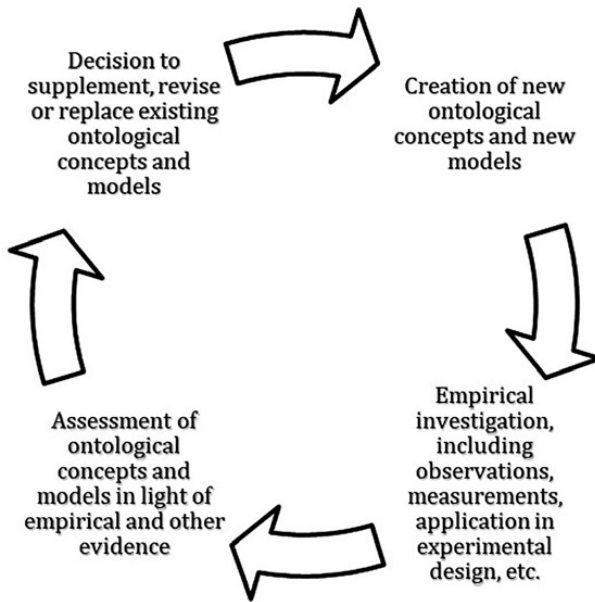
Decision to supplement, revise or replace existing ontological concepts and models

Creation of new ontological concepts and new models

Empirical investigation, including observations, measurements, application in experimental design, etc.

Assessment of ontological concepts and models in light of empirical and other evidence